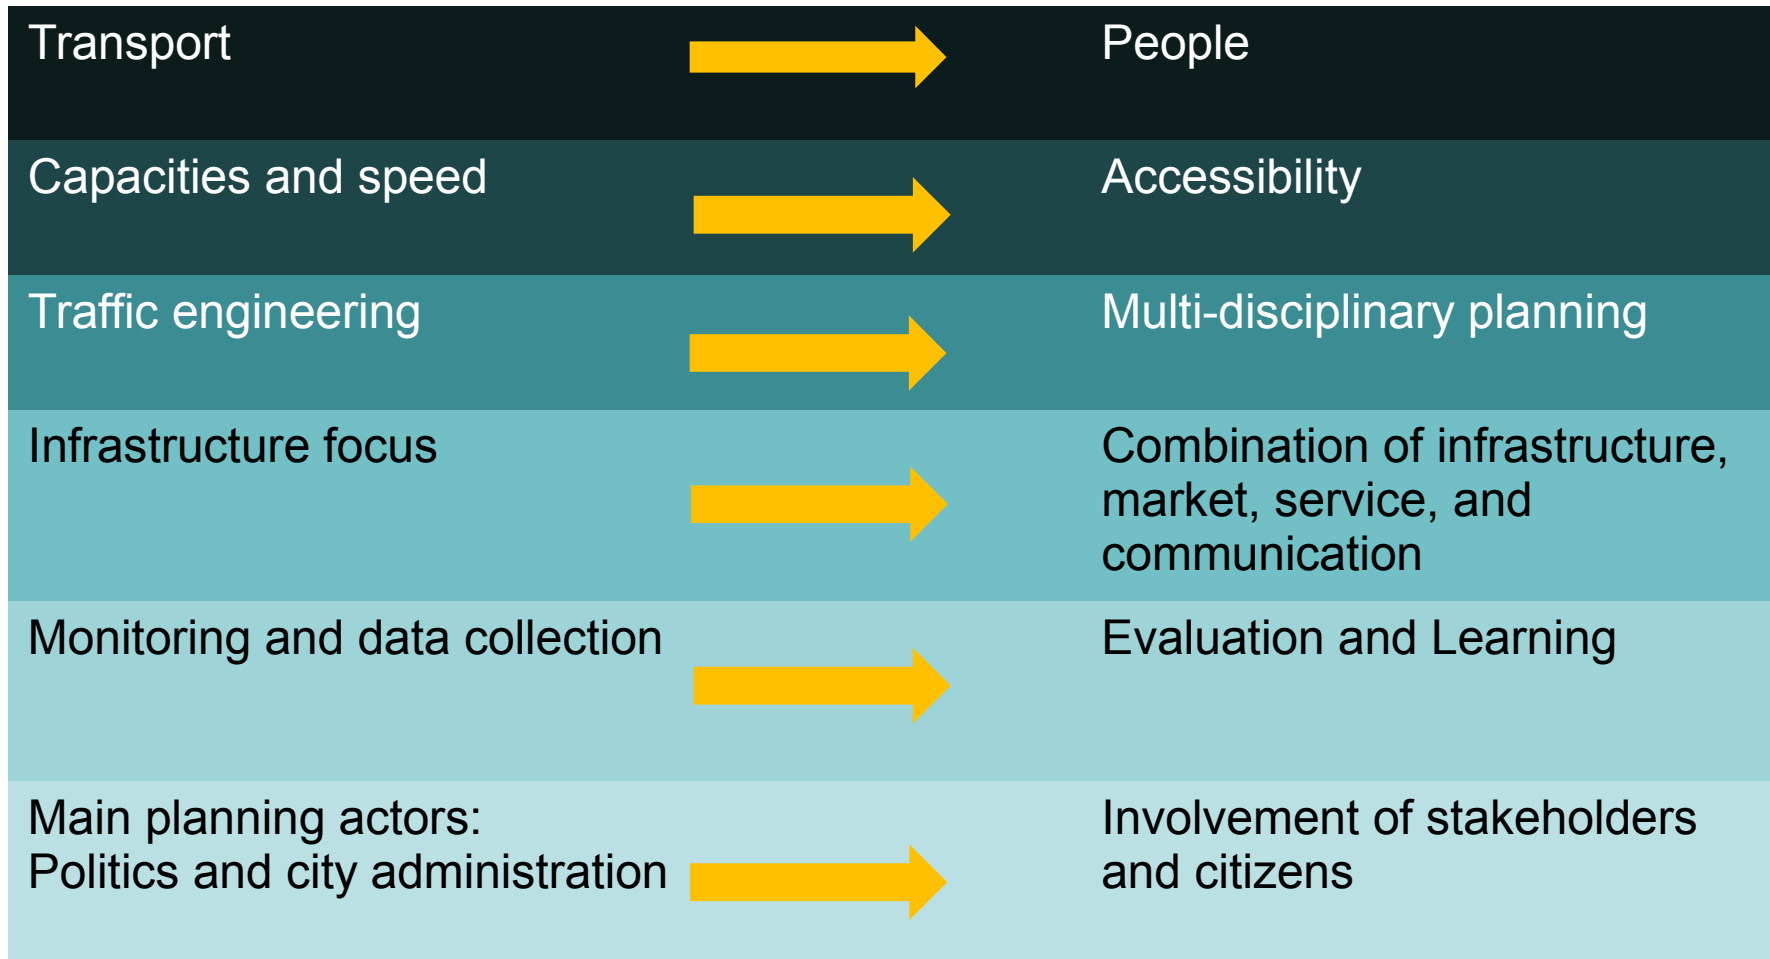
| | |
|---|---|
| Transport | People |
| Capacities and speed | Accessibility |
| Traffic engineering | Multi-disciplinary planning |
| Infrastructure focus | Combination of infrastructure, market, service, and communication |
| Monitoring and data collection | Evaluation and Learning |
| Main planning actors: Politics and city administration | Involvement of stakeholders and citizens |